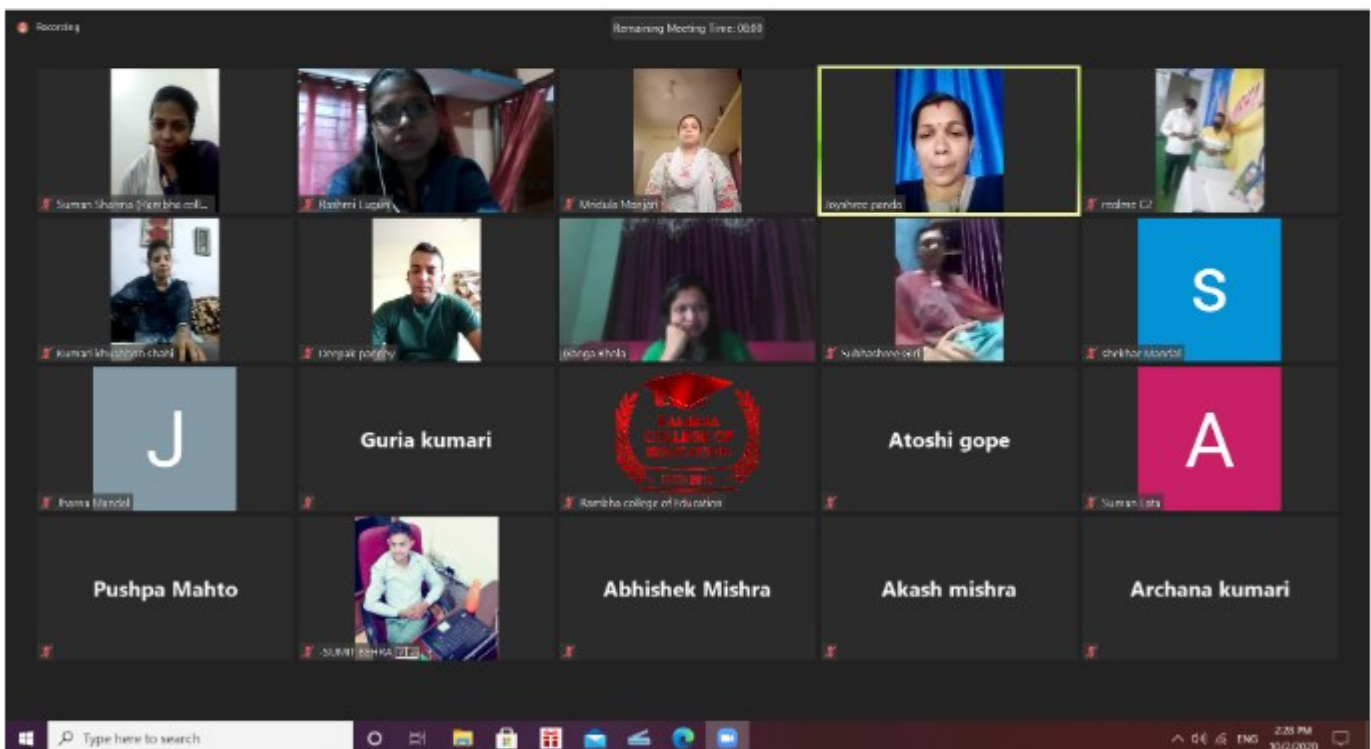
Recording

Remaining Meeting Time: 08:00

Suman Sharma (Rambha coll...

Rashmi Lugun

Mridula Manjari

Jayshree panda

realme C2

Kumari khushboo chahi

Deepak pandey

Ganga ekola

Subhashree sail

Shikhar Mandal

S

J

Guria kumari

RAMBHA COLLEGE OF EDUCATION

Atoshi gope

A

Jharna Mandal

Rambha college of Education

Suman Lata

Pushpa Mahto

SUMIT BEHRA

Abhishek Mishra

Akash mishra

Archana kumari

Type here to search

ENG

2:28 PM

10/2/2020